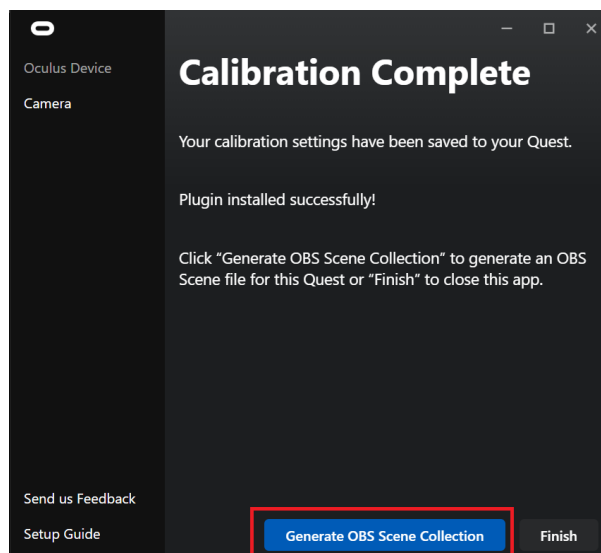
Oculus Device
Camera

Calibration Complete

Your calibration settings have been saved to your Quest.

Plugin installed successfully!

Click “Generate OBS Scene Collection” to generate an OBS Scene file for this Quest or “Finish” to close this app.

Send us Feedback
Setup Guide

Generate OBS Scene Collection
Finish